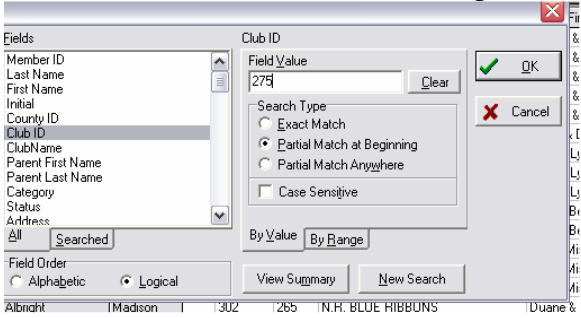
Fields

Member ID
Last Name
First Name
Initial
County ID
Club ID
ClubName
Parent First Name
Parent Last Name
Category
Status
Address

All | Searched

Field Order
Alphabetic
Logical

Club ID

Field Value
275
Clear

Search Type
Exact Match
Partial Match at Beginning
Partial Match Anywhere

Case Sensitive

By Value | By Range

View Summary
New Search

OK
Cancel

Albright | Madison | 302 | 265 | N.H. BLUE RIBBONS | Duane &